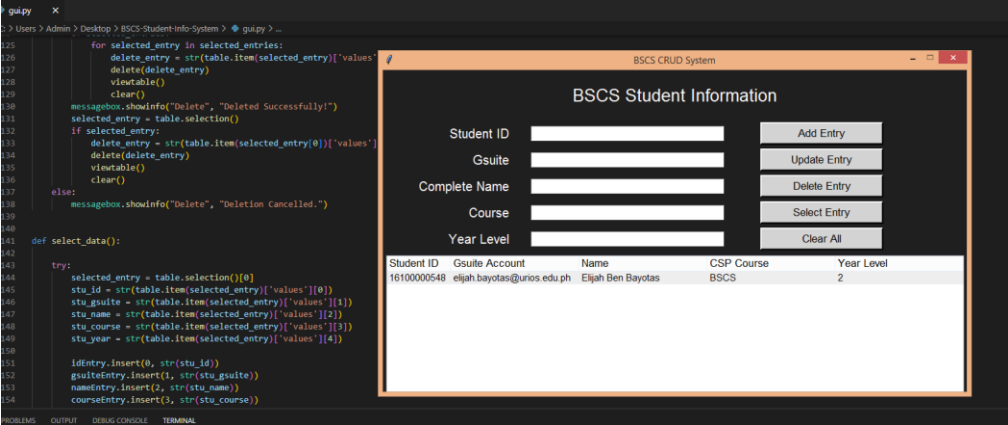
gui.py ×

C: > Users > Admin > Desktop > BSCS-Student-Info-System > gui.py > ...

125
126 for selected_entry in selected_entries:
127 delete_entry = str(table.item(selected_entry)['values'
128 delete(delete_entry)
129 viewtable()
130 clear()
131 messagebox.showinfo("Delete", "Deleted Successfully!")
132 selected_entry = table.selection()
133 if selected_entry:
134 delete_entry = str(table.item(selected_entry[0])['values']
135 delete(delete_entry)
136 viewtable()
137 clear()
138 else:
139 messagebox.showinfo("Delete", "Deletion Cancelled.")
140
141 def select_data():
142
143 try:
144 selected_entry = table.selection()[0]
145 stu_id = str(table.item(selected_entry)['values'][0])
146 stu_gsuite = str(table.item(selected_entry)['values'][1])
147 stu_name = str(table.item(selected_entry)['values'][2])
148 stu_course = str(table.item(selected_entry)['values'][3])
149 stu_year = str(table.item(selected_entry)['values'][4])
150
151 idEntry.insert(0, str(stu_id))
152 gsuiteEntry.insert(1, str(stu_gsuite))
153 nameEntry.insert(2, str(stu_name))
154 courseEntry.insert(3, str(stu_course))

PROBLEMS OUTPUT DEBUG CONSOLE TERMINAL

BSCS CRUD System

BSCS Student Information

Student ID
Gsuite
Complete Name
Course
Year Level

Add Entry
Update Entry
Delete Entry
Select Entry
Clear All

| Student ID | Gsuite Account | Name | CSP Course | Year Level |
|---|---|---|---|---|
| 16100000548 | elijah.bayotas@urios.edu.ph | Elijah Ben Bayotas | BSCS | 2 |